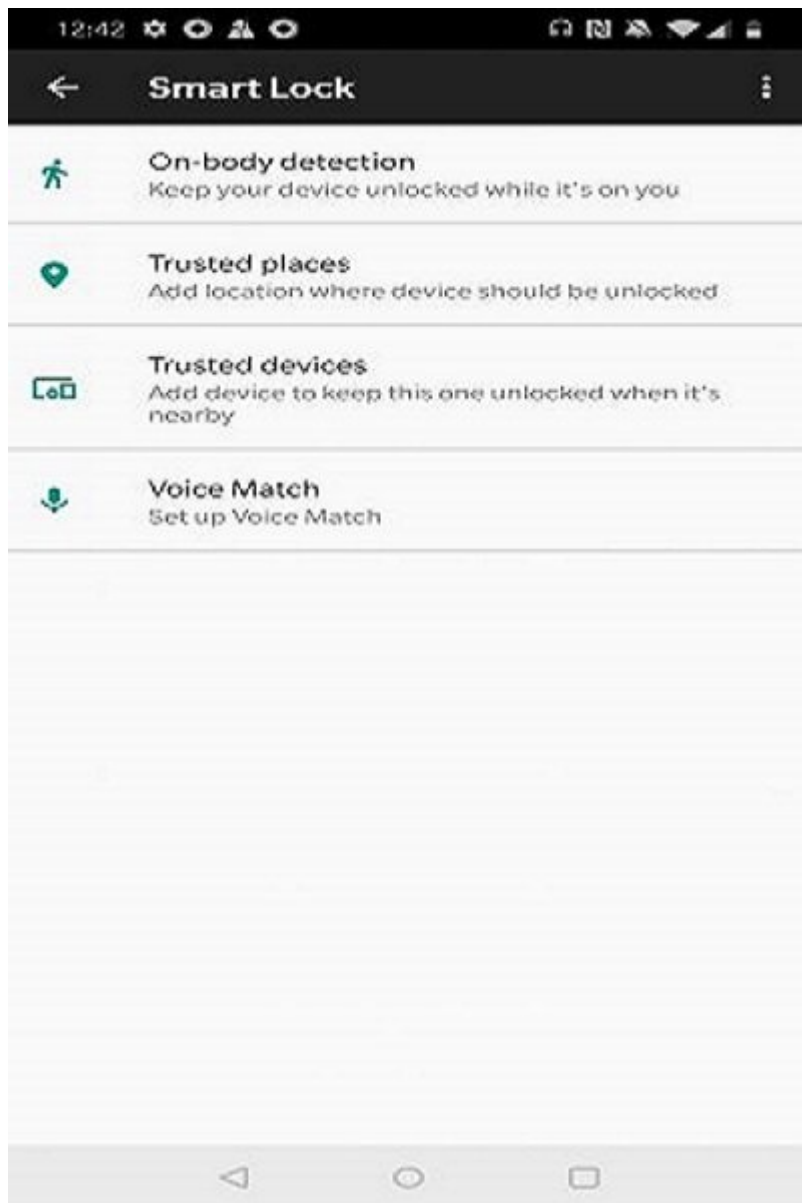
12:42

Smart Lock

On-body detection
Keep your device unlocked while it's on you

Trusted places
Add location where device should be unlocked

Trusted devices
Add device to keep this one unlocked when it's nearby

Voice Match
Set up Voice Match